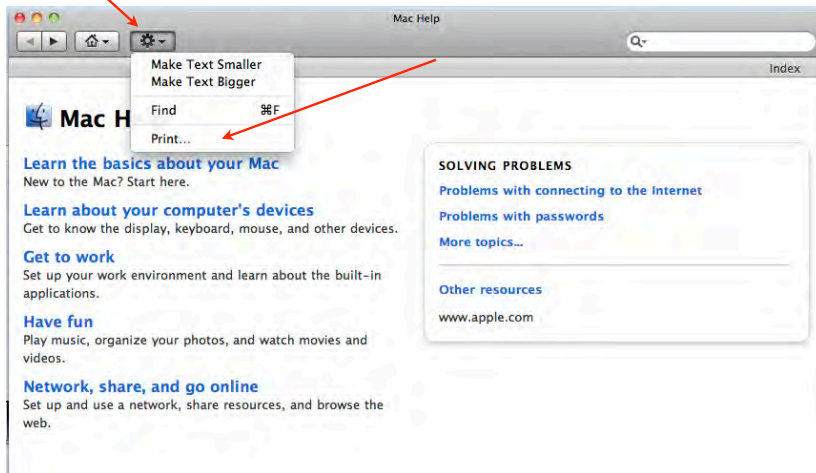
Mac Help

Make Text Smaller
Make Text Bigger

Find ⌘F

Print...

Index

Mac H

Learn the basics about your Mac
New to the Mac? Start here.

Learn about your computer's devices
Get to know the display, keyboard, mouse, and other devices.

Get to work
Set up your work environment and learn about the built-in applications.

Have fun
Play music, organize your photos, and watch movies and videos.

Network, share, and go online
Set up and use a network, share resources, and browse the web.

SOLVING PROBLEMS
Problems with connecting to the Internet
Problems with passwords
More topics...

Other resources
www.apple.com